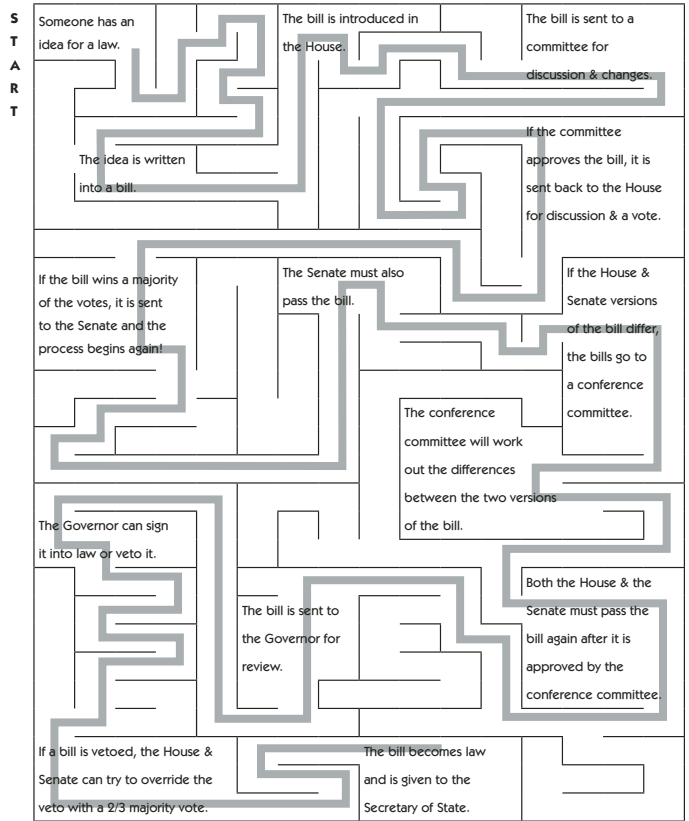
S
T
A
R
T

Someone has an idea for a law.

The bill is introduced in the House.

The bill is sent to a committee for discussion & changes.

The idea is written into a bill.

If the committee approves the bill, it is sent back to the House for discussion & a vote.

If the bill wins a majority of the votes, it is sent to the Senate and the process begins again!

The Senate must also pass the bill.

If the House & Senate versions of the bill differ, the bills go to a conference committee.

The conference committee will work out the differences between the two versions of the bill.

The Governor can sign it into law or veto it.

The bill is sent to the Governor for review.

Both the House & the Senate must pass the bill again after it is approved by the conference committee.

If a bill is vetoed, the House & Senate can try to override the veto with a 2/3 majority vote.

The bill becomes law and is given to the Secretary of State.